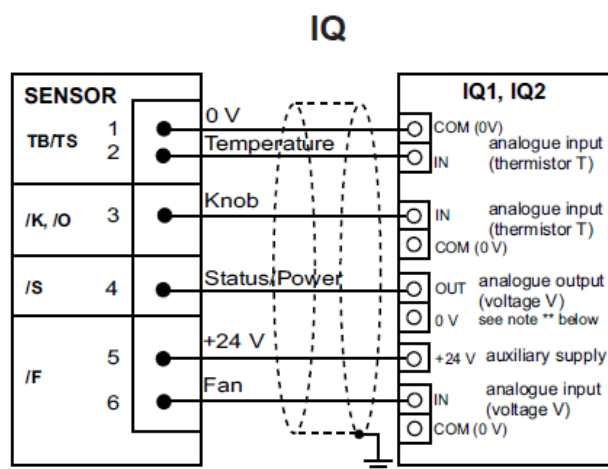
IQ

SENSOR

TB/TS 1 2

/K, /O 3

/S 4

/F 5 6

0 V
Temperature
Knob
Status/Power
+24 V
Fan

IQ1, IQ2

COM (0V) analogue input IN (thermistor T)

IN analogue input (thermistor T) COM (0 V)

OUT analogue output (voltage V) 0 V see note ** below

+24 V auxiliary supply

IN analogue input (voltage V) COM (0 V)